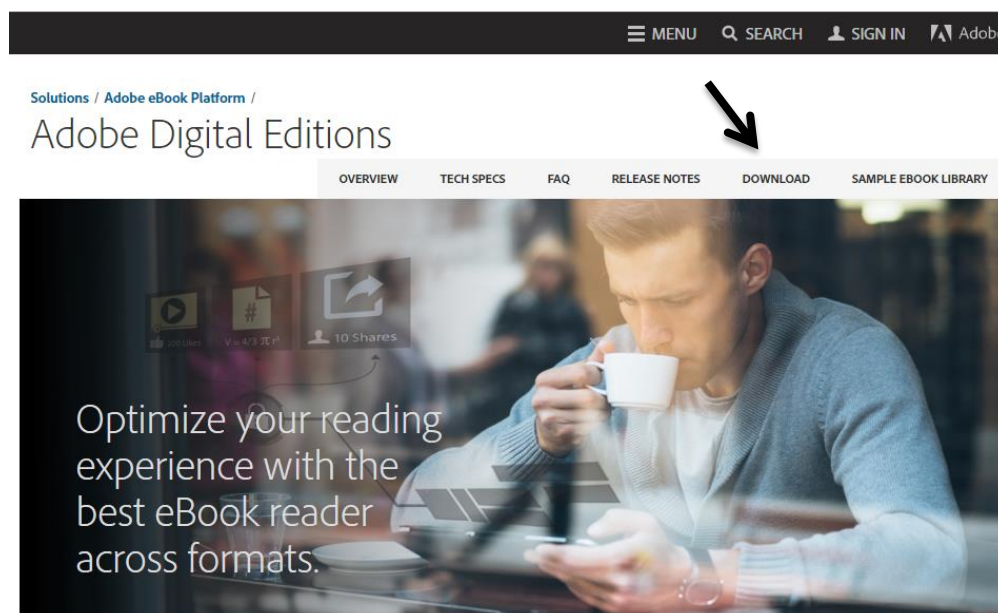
MENU SEARCH SIGN IN Adob

Solutions / Adobe eBook Platform /

Adobe Digital Editions

OVERVIEW TECH SPECS FAQ RELEASE NOTES DOWNLOAD SAMPLE EBOOK LIBRARY

200 Likes $V = 4/3 \pi r^3$ 10 Shares

Optimize your reading experience with the best eBook reader across formats.